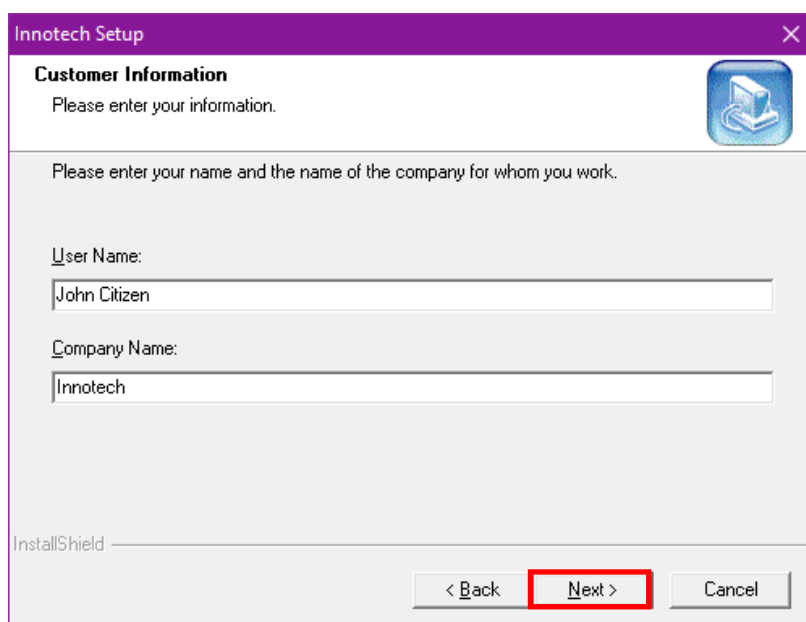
Innotech Setup

Customer Information

Please enter your information.

Please enter your name and the name of the company for whom you work.

User Name:

John Citizen

Company Name:

Innotech

InstallShield

< Back

Next >

Cancel